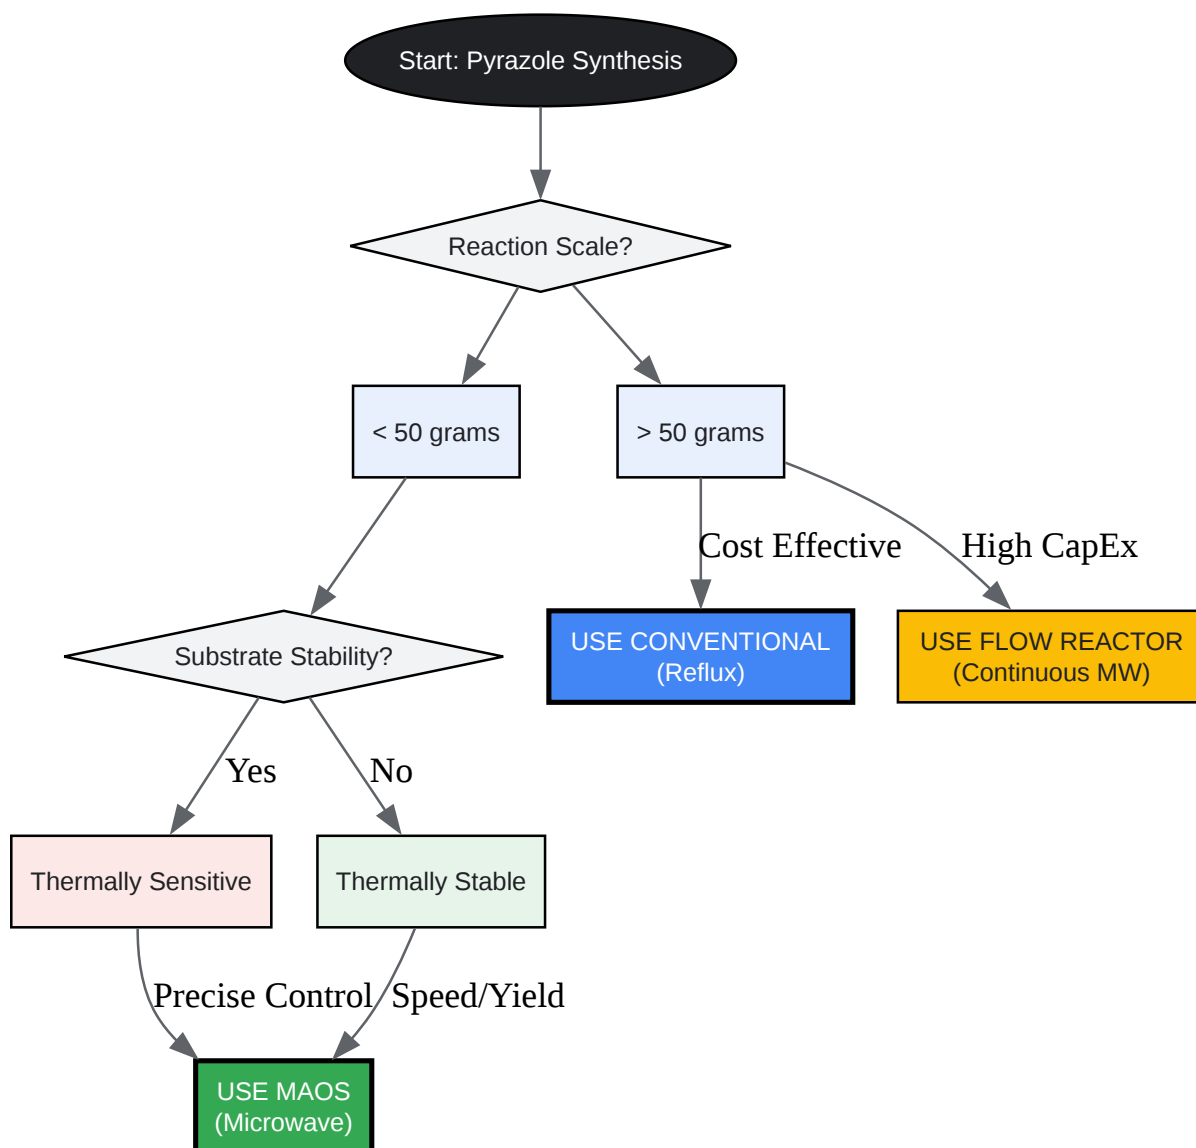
Start: Pyrazole Synthesis

Reaction Scale?

< 50 grams

> 50 grams

Cost Effective

High CapEx

USE CONVENTIONAL
(Reflux)

USE FLOW REACTOR
(Continuous MW)

Substrate Stability?

Yes

No

Thermally Sensitive

Thermally Stable

Precise Control

Speed/Yield

USE MAOS
(Microwave)